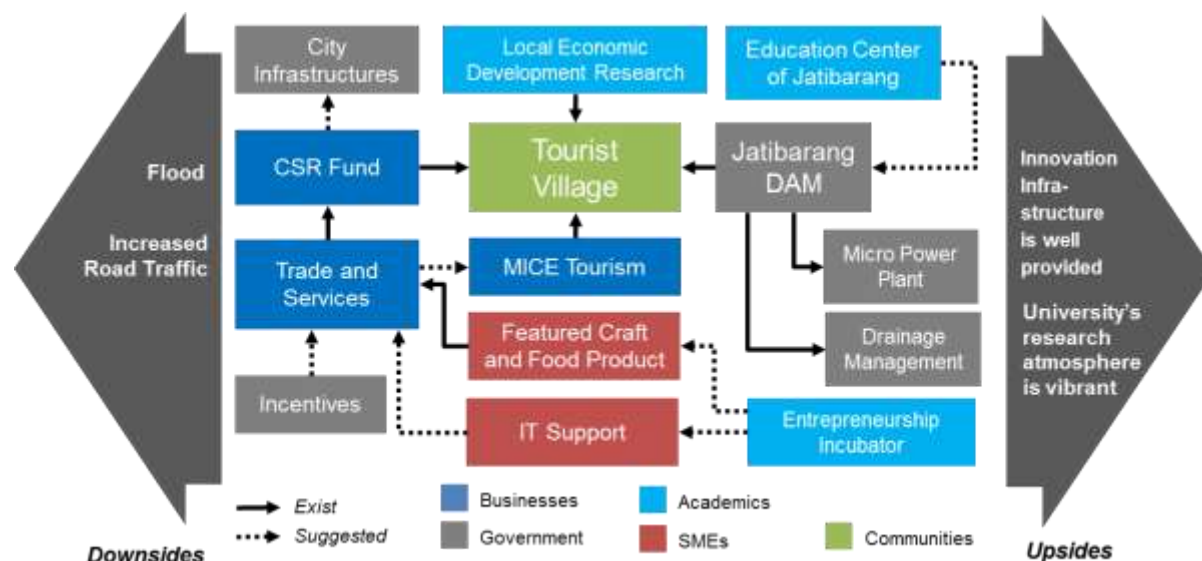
Flood

Increased Road Traffic

City Infrastructures

Local Economic Development Research

Education Center of Jatibarang

CSR Fund

Tourist Village

Jatibarang DAM

Trade and Services

MICE Tourism

Micro Power Plant

Featured Craft and Food Product

Drainage Management

Incentives

IT Support

Entrepreneurship Incubator

Innovation Infrastructure is well provided

University's research atmosphere is vibrant

Exist

Suggested

Businesses

Government

Academics

SMEs

Communities

Downsides

Upsides